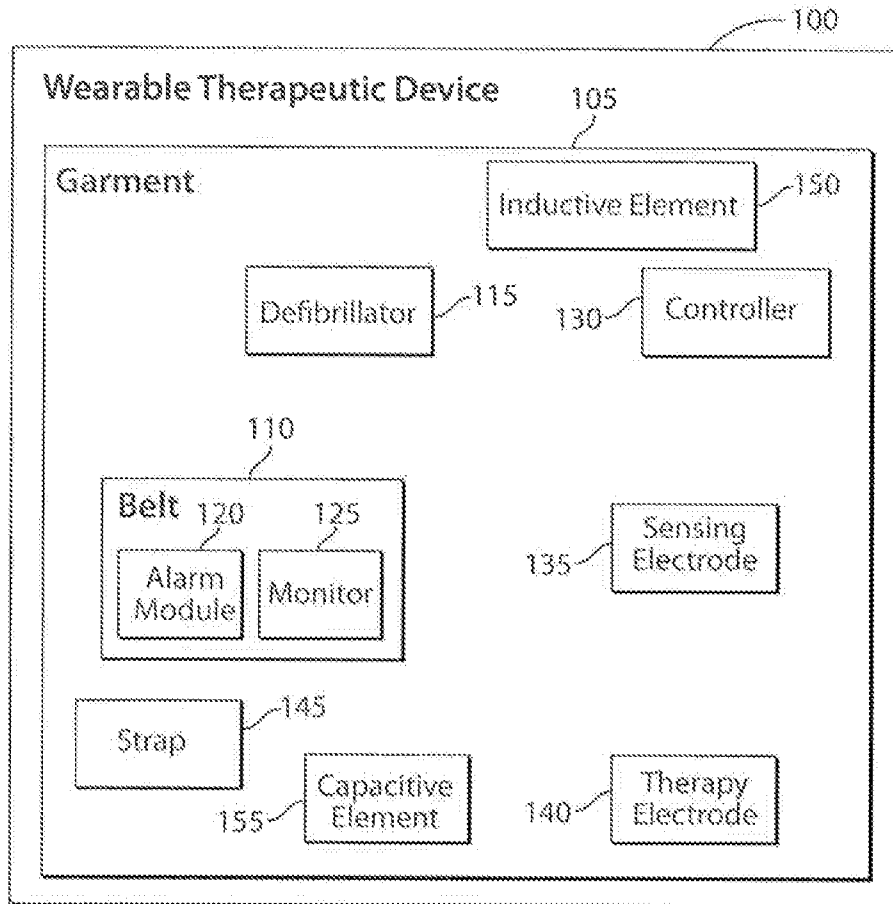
100

Wearable Therapeutic Device

105

Garment

Inductive Element

150

Defibrillator

115

130

Controller

110

Belt

120

125

Alarm Module

Monitor

135

Sensing Electrode

Strap

145

155

Capacitive Element

140

Therapy Electrode